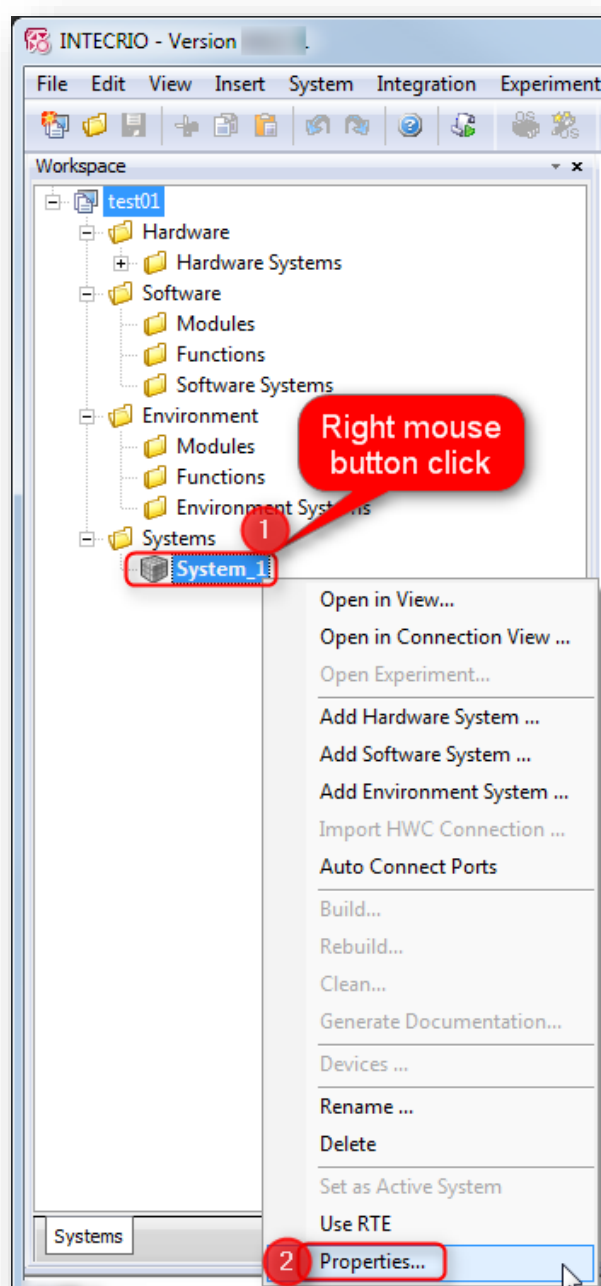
INTECRIO - Version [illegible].

File Edit View Insert System Integration Experiment

Workspace

test01
Hardware
Hardware Systems
Software
Modules
Functions
Software Systems
Environment
Modules
Functions
Environment Systems
Systems
System_1

Right mouse button click

1

Open in View...
Open in Connection View ...
Open Experiment...
Add Hardware System ...
Add Software System ...
Add Environment System ...
Import HWC Connection ...
Auto Connect Ports
Build...
Rebuild...
Clean...
Generate Documentation...
Devices ...
Rename ...
Delete
Set as Active System
Use RTE
2
Properties...

Systems